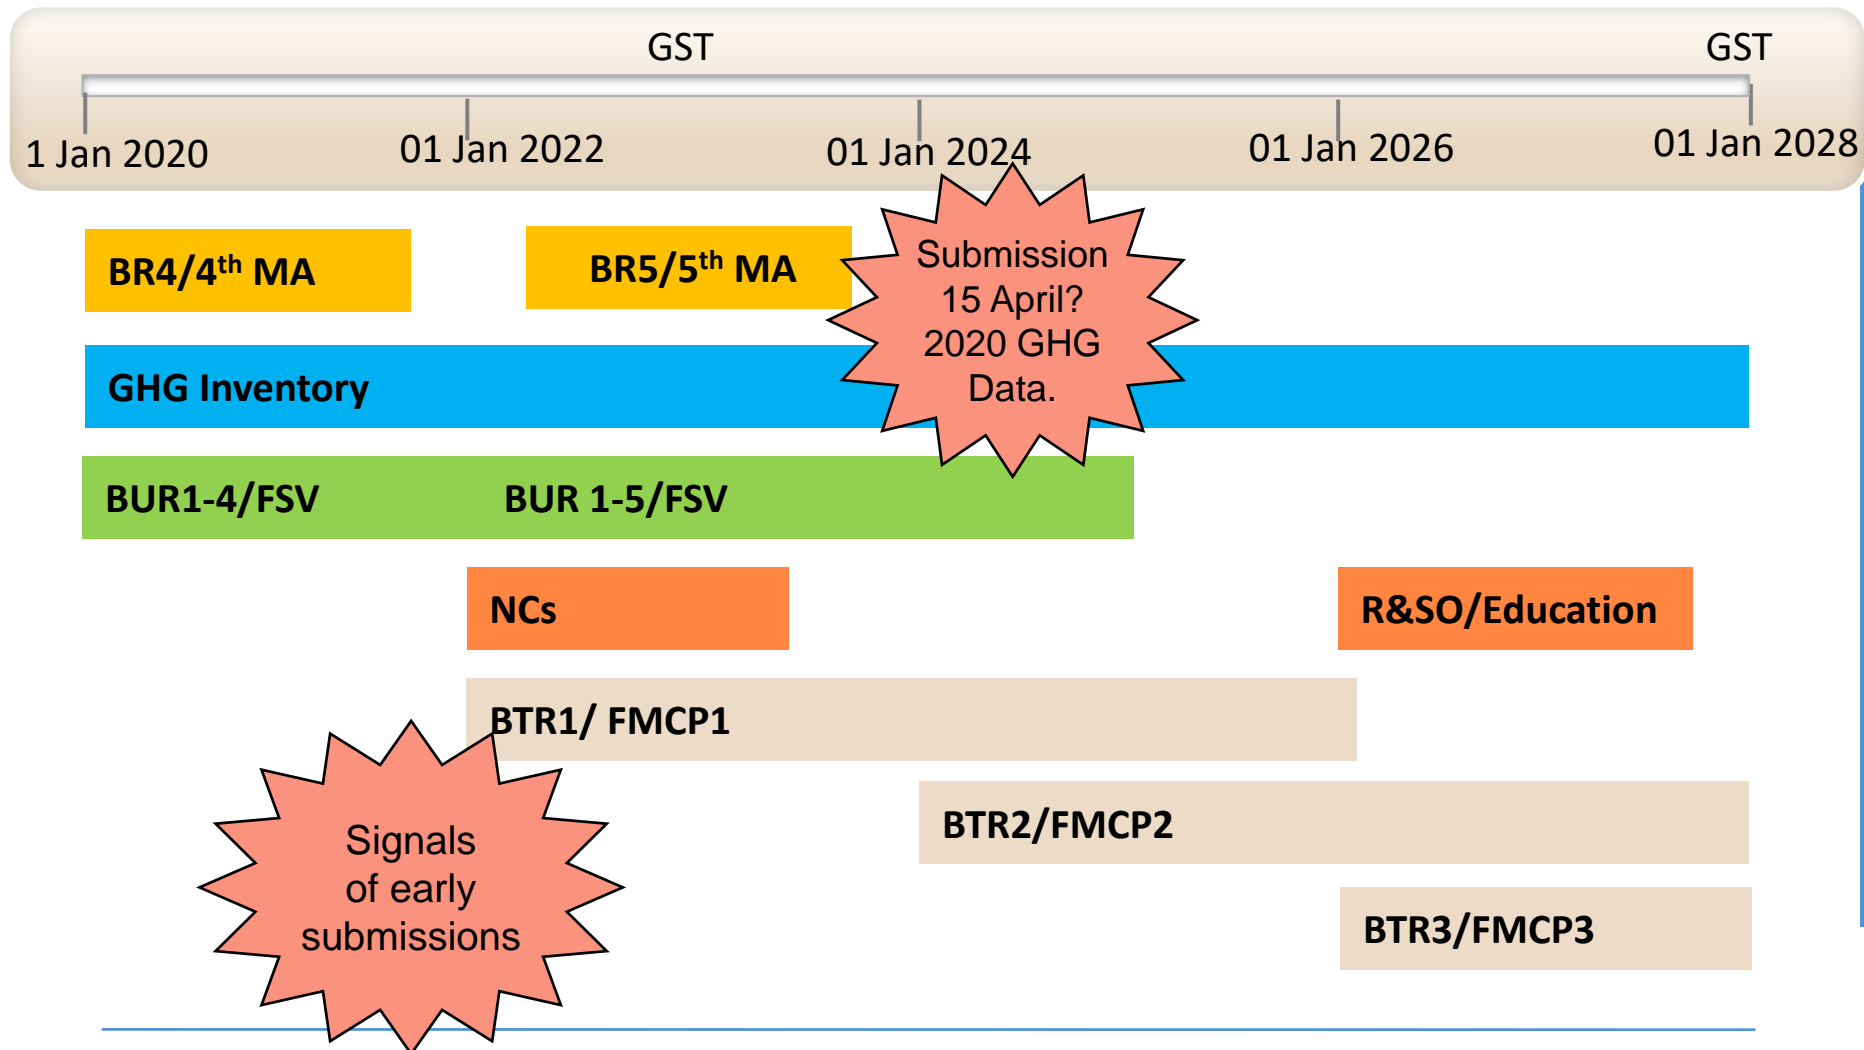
GST

GST

1 Jan 2020

01 Jan 2022

01 Jan 2024

01 Jan 2026

01 Jan 2028

BR4/4$^{th}$ MA

BR5/5$^{th}$ MA

Submission 15 April? 2020 GHG Data.

GHG Inventory

BUR1-4/FSV

BUR 1-5/FSV

NCs

R&SO/Education

BTR1/ FMCP1

Signals of early submissions

BTR2/FMCP2

BTR3/FMCP3